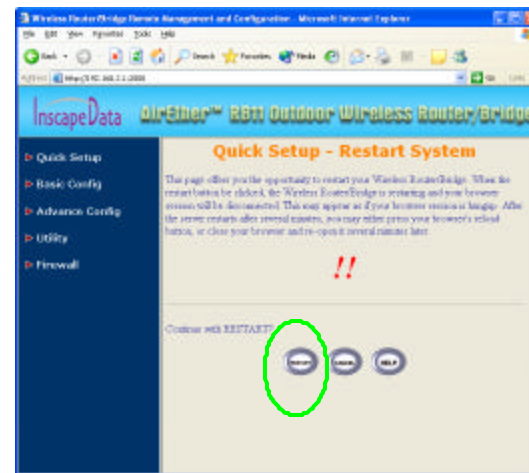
Wireless Router/Bridge Remote Management and Configuration - Microsoft Internet Explorer

File Edit View Favorites Tools Help

Back Search Favorites Media

Address http://192.168.2.1:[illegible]

Go

InscapeData AirEther™ RB11 Outdoor Wireless Router/Bridge

Quick Setup

Basic Config

Advance Config

Utility

Firewall

Quick Setup - Restart System

This page offer you the opportunity to restart your Wireless Router/Bridge. When the restart button be clicked, the Wireless Router/Bridge is restarting and your browser session will be disconnected. This may appear as if your browser session is hanging. After the server restarts after several minutes, you may either press your browser's reload button, or close your browser and re-open it several minutes later.

!!

Continue with RESTART?

RESTART CANCEL HELP